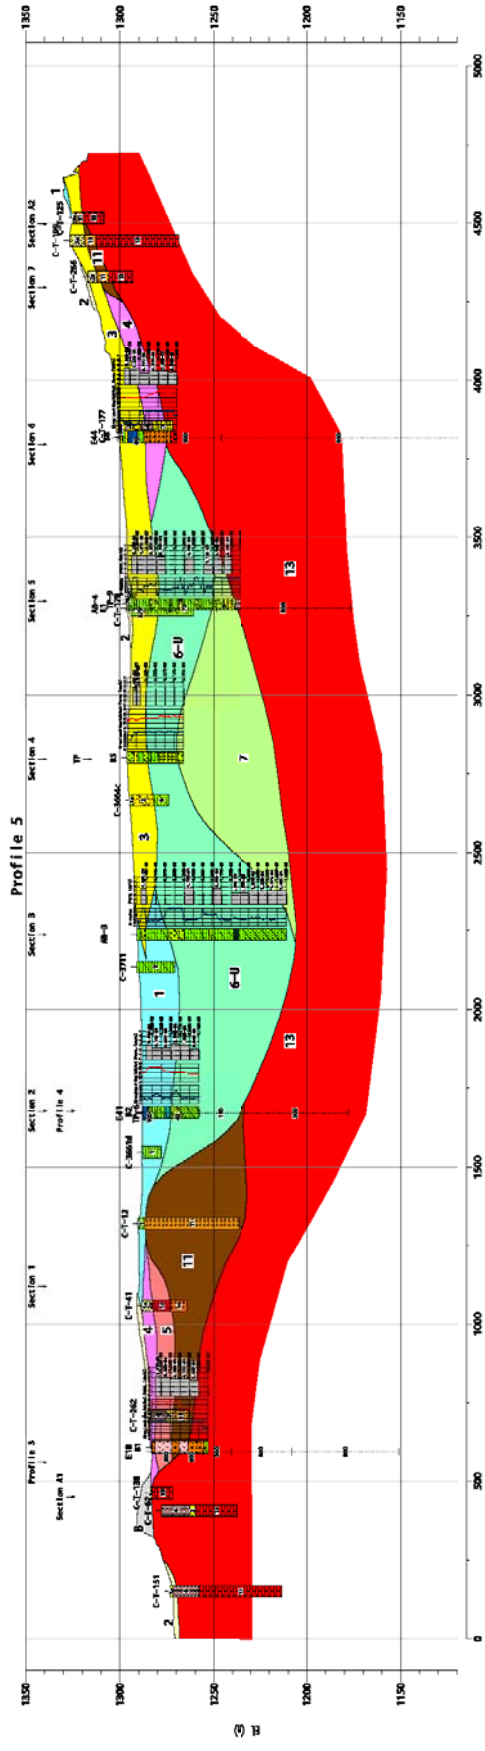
Profile 5

1350
1300
1250
1200
1150

El. (ft)

0
500
1000
1500
2000
2500
3000
3500
4000
4500
5000

Profile 3
Section A1
Section 1
Section 2
Profile 4
Section 3
Section 4
Section 5
Section 6
Section 7
Section A2

C-T-151
C-T-192
C-T-138
E18
C-T-262
C-T-41
C-T-12
C-3601d
E41
C-7711
AB-3
C-3606c
TP
B5
C-T-78
AB-4
E44
C-T-177
C-T-266
C-T-186
C-T-125

1
2
3
4
5
6-U
7
8
11
13